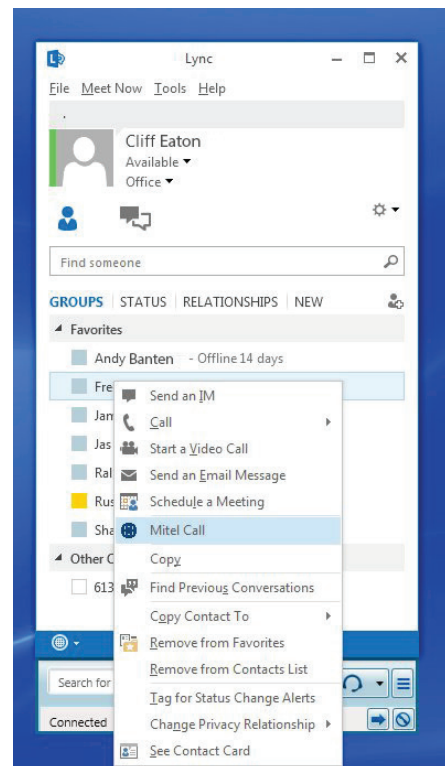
Lync

File Meet Now Tools Help

.

Cliff Eaton
Available
Office

Find someone

GROUPS | STATUS | RELATIONSHIPS | NEW

Favorites
Andy Banten - Offline 14 days
Fre
Jan
Jas
Ral
Rus
Sha
Other C
613

Send an IM
Call
Start a Video Call
Send an Email Message
Schedule a Meeting
Mitel Call
Copy
Find Previous Conversations
Copy Contact To
Remove from Favorites
Remove from Contacts List
Tag for Status Change Alerts
Change Privacy Relationship
See Contact Card

Search for
Connected